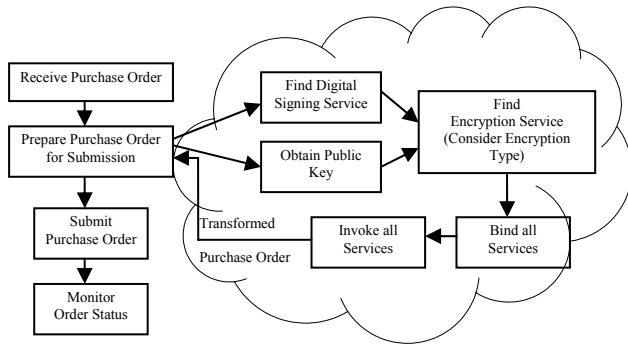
Receive Purchase Order

Prepare Purchase Order for Submission

Submit Purchase Order

Monitor Order Status

Find Digital Signing Service

Obtain Public Key

Find Encryption Service (Consider Encryption Type)

Bind all Services

Invoke all Services

Transformed

Purchase Order